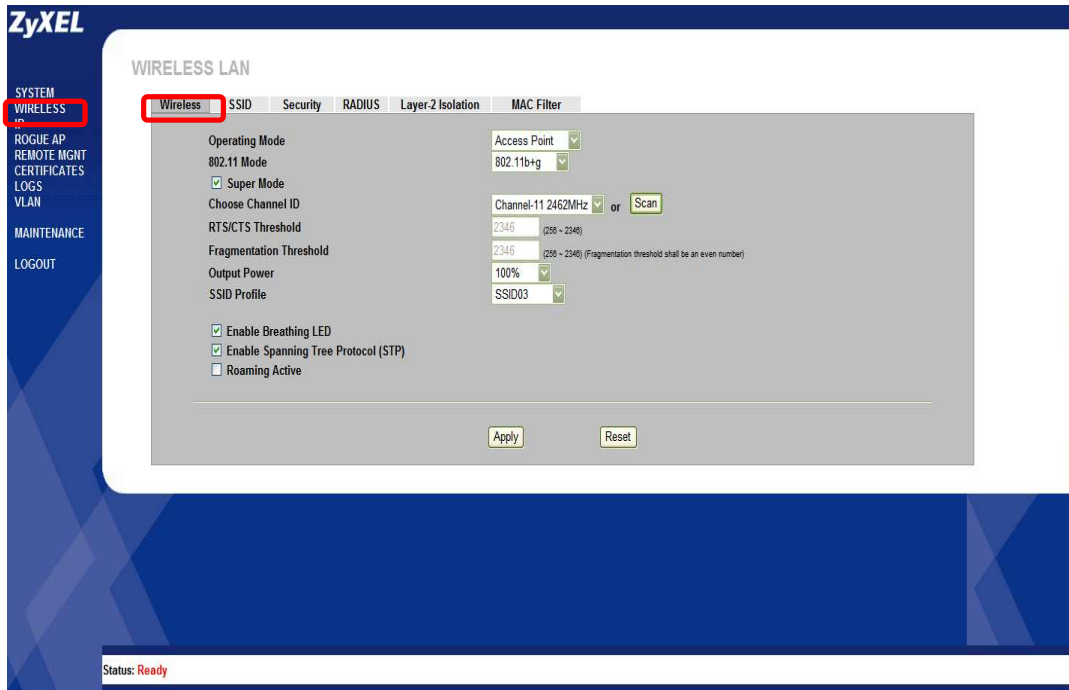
ZyXEL

SYSTEM
WIRELESS
IP
ROGUE AP
REMOTE MGNT
CERTIFICATES
LOGS
VLAN

MAINTENANCE

LOGOUT

WIRELESS LAN

Wireless | SSID | Security | RADIUS | Layer-2 Isolation | MAC Filter

Operating Mode: Access Point
802.11 Mode: 802.11b+g
☑ Super Mode
Choose Channel ID: Channel-11 2462MHz or Scan
RTS/CTS Threshold: 2346 (256 ~ 2346)
Fragmentation Threshold: 2346 (256 ~ 2346) (Fragmentation threshold shall be an even number)
Output Power: 100%
SSID Profile: SSID03

☑ Enable Breathing LED
☑ Enable Spanning Tree Protocol (STP)
☐ Roaming Active

Apply Reset

Status: Ready